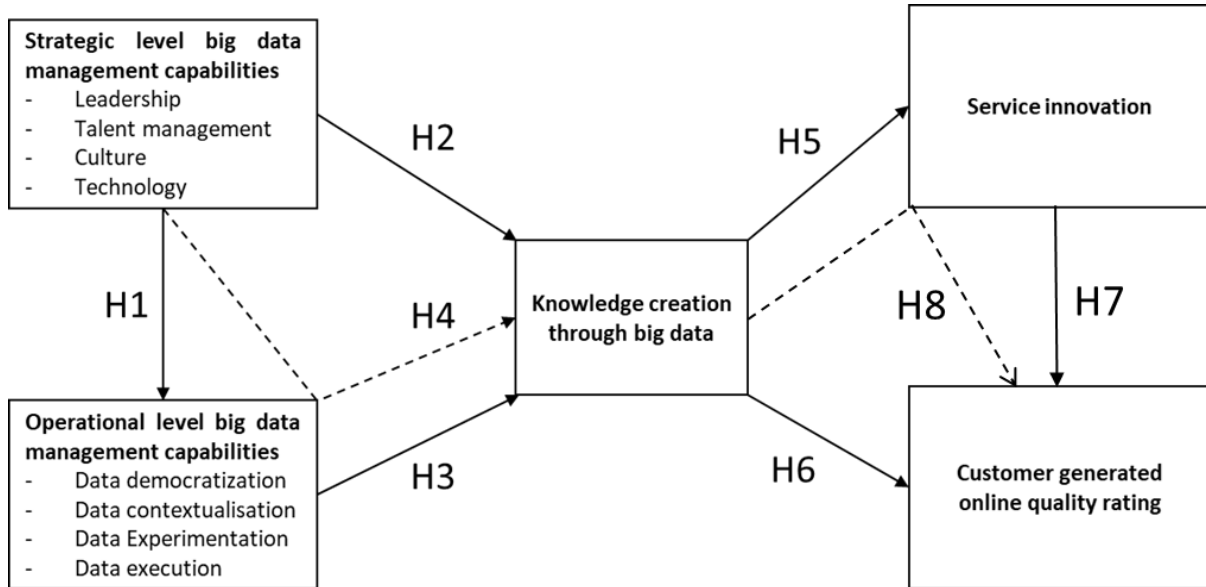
Strategic level big data management capabilities
- Leadership
- Talent management
- Culture
- Technology

H2

H5

Service innovation

H1

H4

Knowledge creation through big data

H8

H7

Operational level big data management capabilities
- Data democratization
- Data contextualisation
- Data Experimentation
- Data execution

H3

H6

Customer generated online quality rating